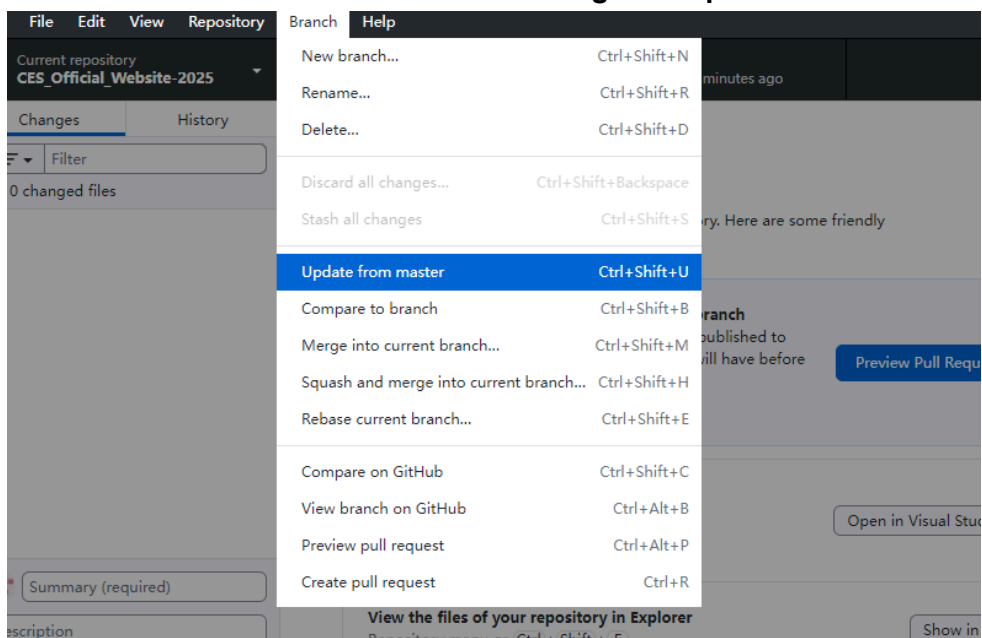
File Edit View Repository Branch Help

Current repository
CES_Official_Website-2025

Changes History

Filter

0 changed files

| | |
|---|---|
| New branch... | Ctrl+Shift+N |
| Rename... | Ctrl+Shift+R |
| Delete... | Ctrl+Shift+D |
| Discard all changes... | Ctrl+Shift+Backspace |
| Stash all changes | Ctrl+Shift+S |
| Update from master | Ctrl+Shift+U |
| Compare to branch | Ctrl+Shift+B |
| Merge into current branch... | Ctrl+Shift+M |
| Squash and merge into current branch... | Ctrl+Shift+H |
| Rebase current branch... | Ctrl+Shift+E |
| Compare on GitHub | Ctrl+Shift+C |
| View branch on GitHub | Ctrl+Alt+B |
| Preview pull request | Ctrl+Alt+P |
| Create pull request | Ctrl+R |

minutes ago

ry. Here are some friendly

ranch
ublished to
ill have before

Preview Pull Requ

Open in Visual Stu

Summary (required)

escription

View the files of your repository in Explorer

Show in